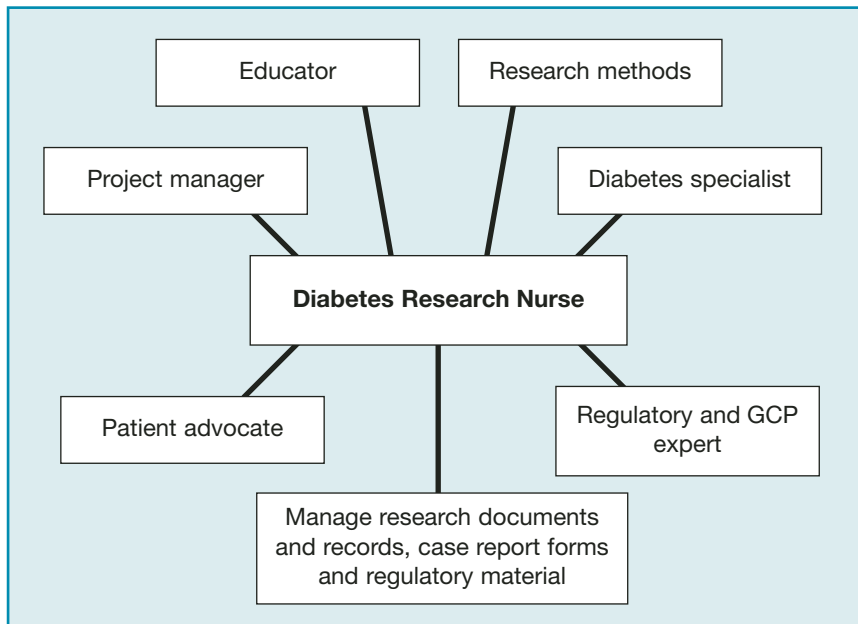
Educator

Research methods

Project manager

Diabetes specialist

**Diabetes Research Nurse**

Patient advocate

Regulatory and GCP expert

Manage research documents and records, case report forms and regulatory material